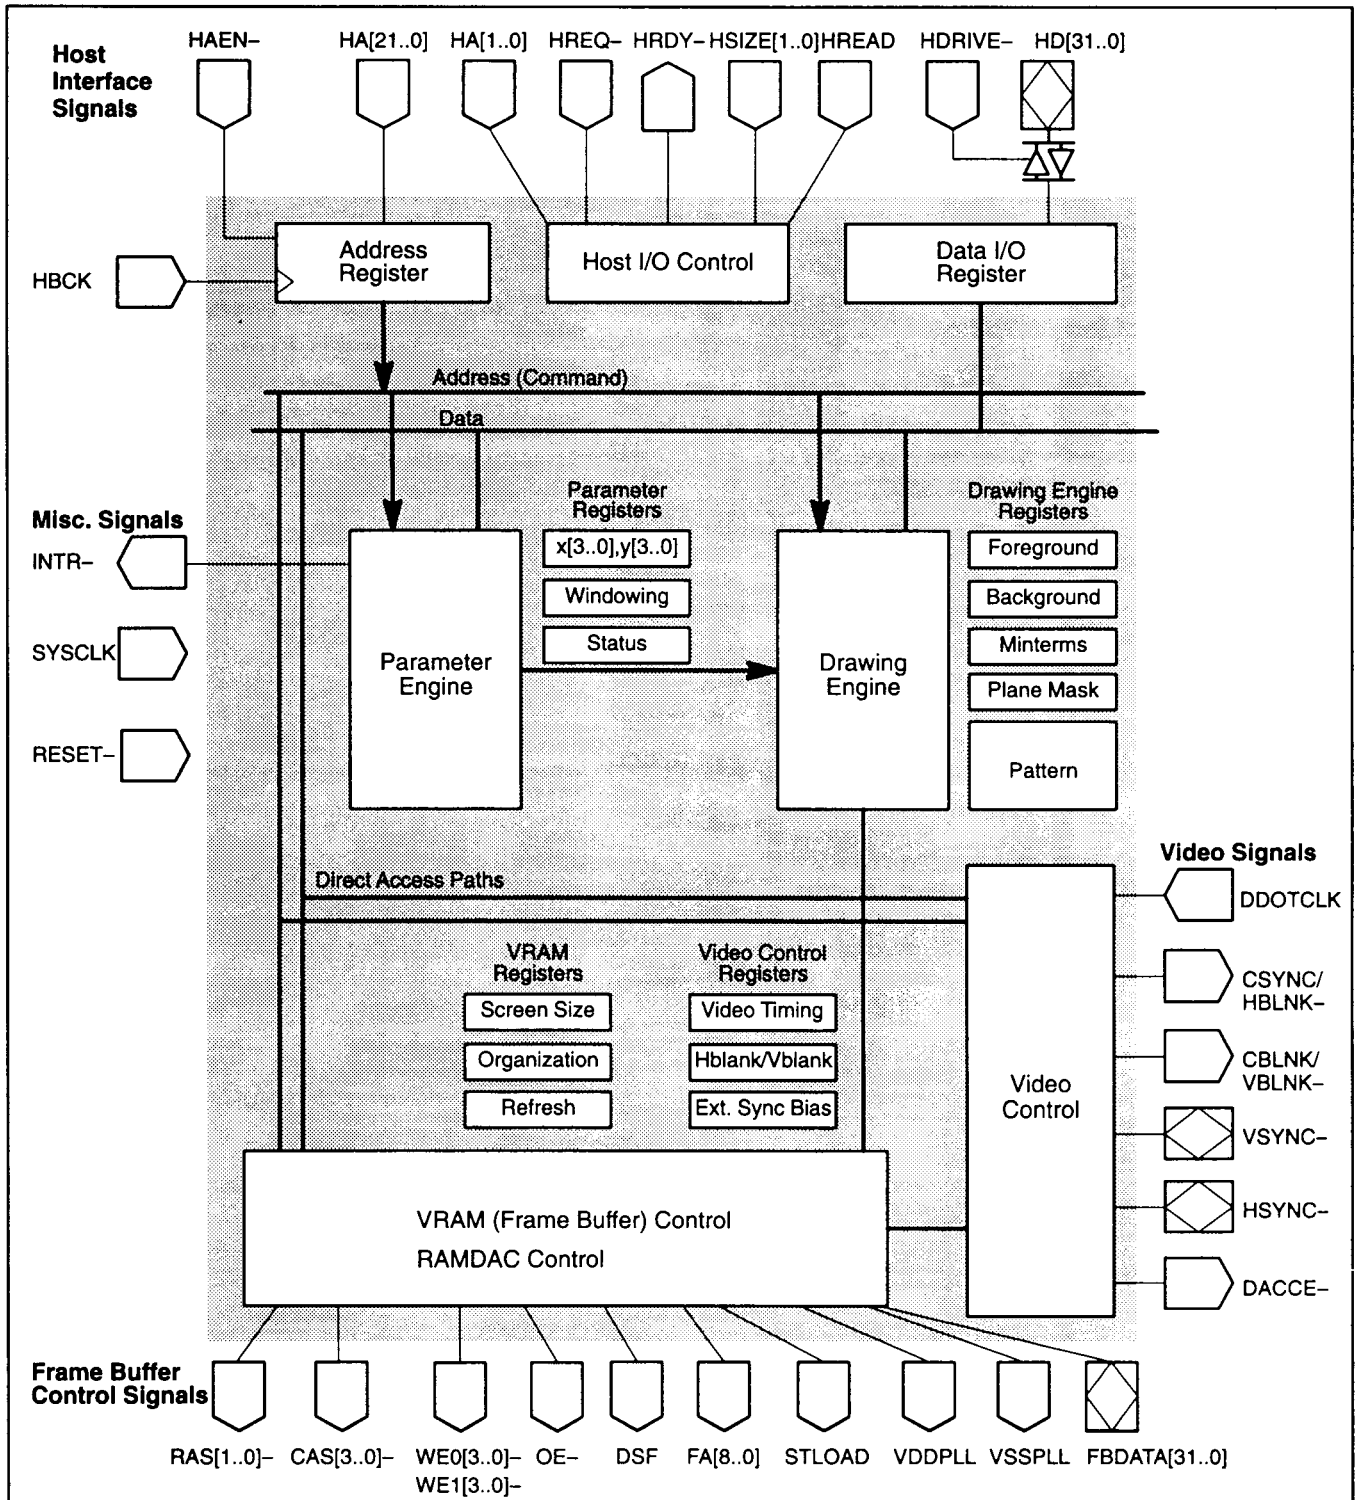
Host Interface Signals

HAEN– HA[21..0] HA[1..0] HREQ– HRDY– HSIZE[1..0] HREAD HDRIVE– HD[31..0]

HBCK

Address Register

Host I/O Control

Data I/O Register

Address (Command)

Data

Misc. Signals

INTR–

SYSCLK

RESET–

Parameter Registers

x[3..0],y[3..0]

Windowing

Status

Parameter Engine

Drawing Engine

Drawing Engine Registers

Foreground

Background

Minterms

Plane Mask

Pattern

Video Signals

Direct Access Paths

DDOTCLK

CSYNC/ HBLNK–

CBLNK/ VBLNK–

VSYNC–

HSYNC–

DACCE–

VRAM Registers

Screen Size

Organization

Refresh

Video Control Registers

Video Timing

Hblank/Vblank

Ext. Sync Bias

Video Control

VRAM (Frame Buffer) Control

RAMDAC Control

Frame Buffer Control Signals

RAS[1..0]– CAS[3..0]– WE0[3..0]– WE1[3..0]– OE– DSF FA[8..0] STLOAD VDDPLL VSSPLL FBDATA[31..0]